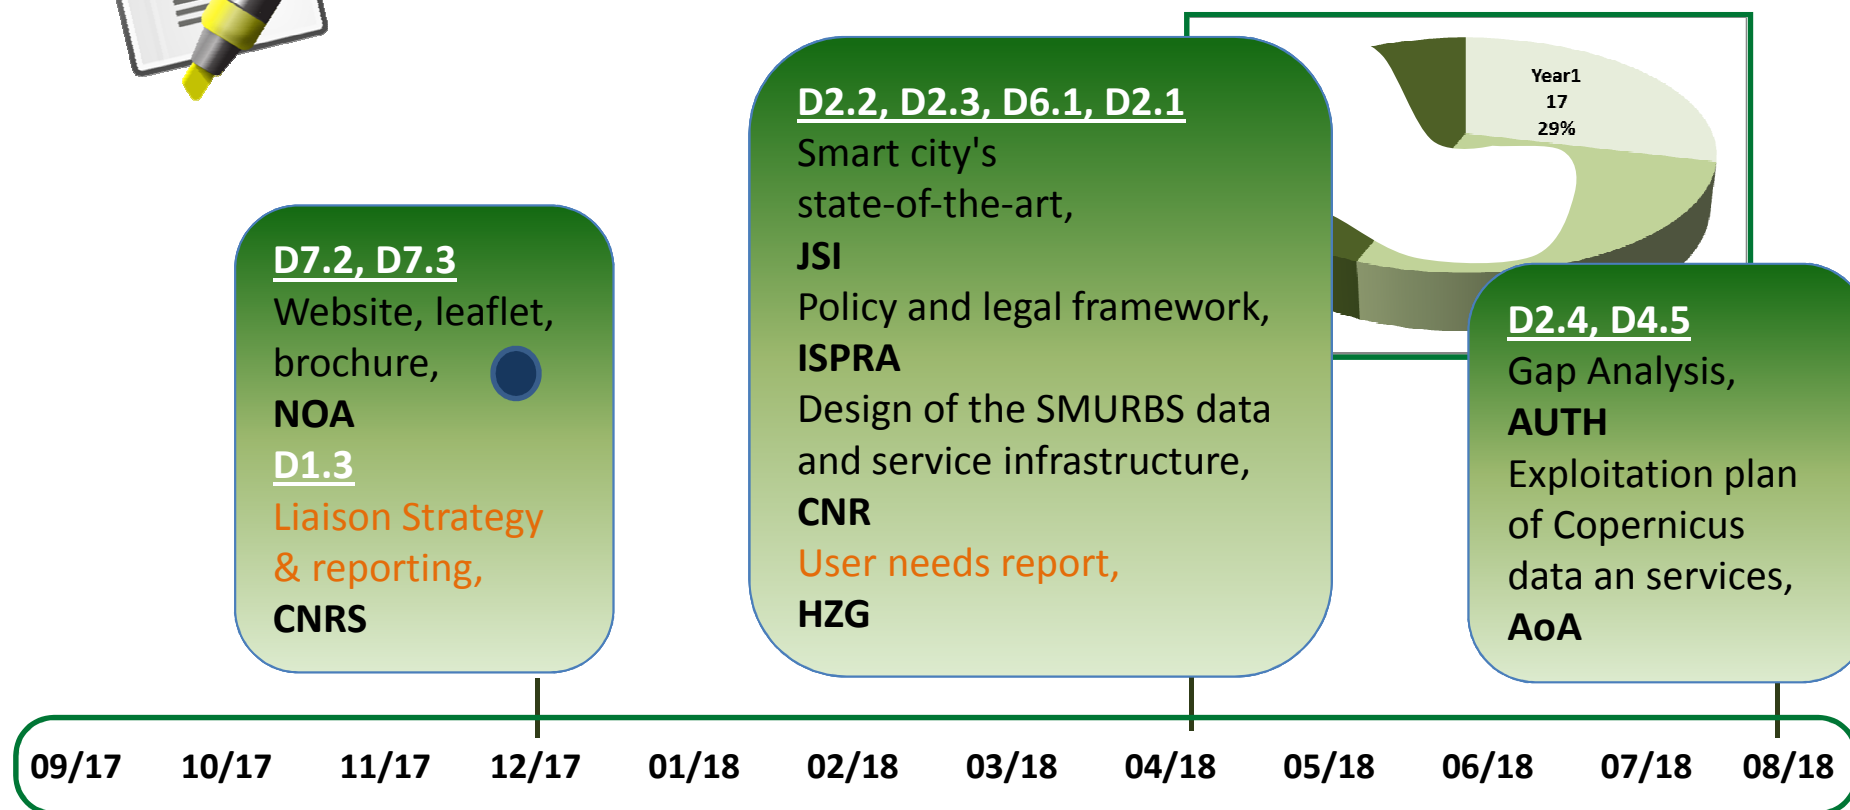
D7.2, D7.3
Website, leaflet, brochure,
NOA
D1.3
Liaison Strategy & reporting,
CNRS

D2.2, D2.3, D6.1, D2.1
Smart city's state-of-the-art,
JSI
Policy and legal framework,
ISPRA
Design of the SMURBS data and service infrastructure,
CNR
User needs report,
HZG

Year1
17
29%

D2.4, D4.5
Gap Analysis,
AUTH
Exploitation plan of Copernicus data an services,
AoA

09/17 10/17 11/17 12/17 01/18 02/18 03/18 04/18 05/18 06/18 07/18 08/18